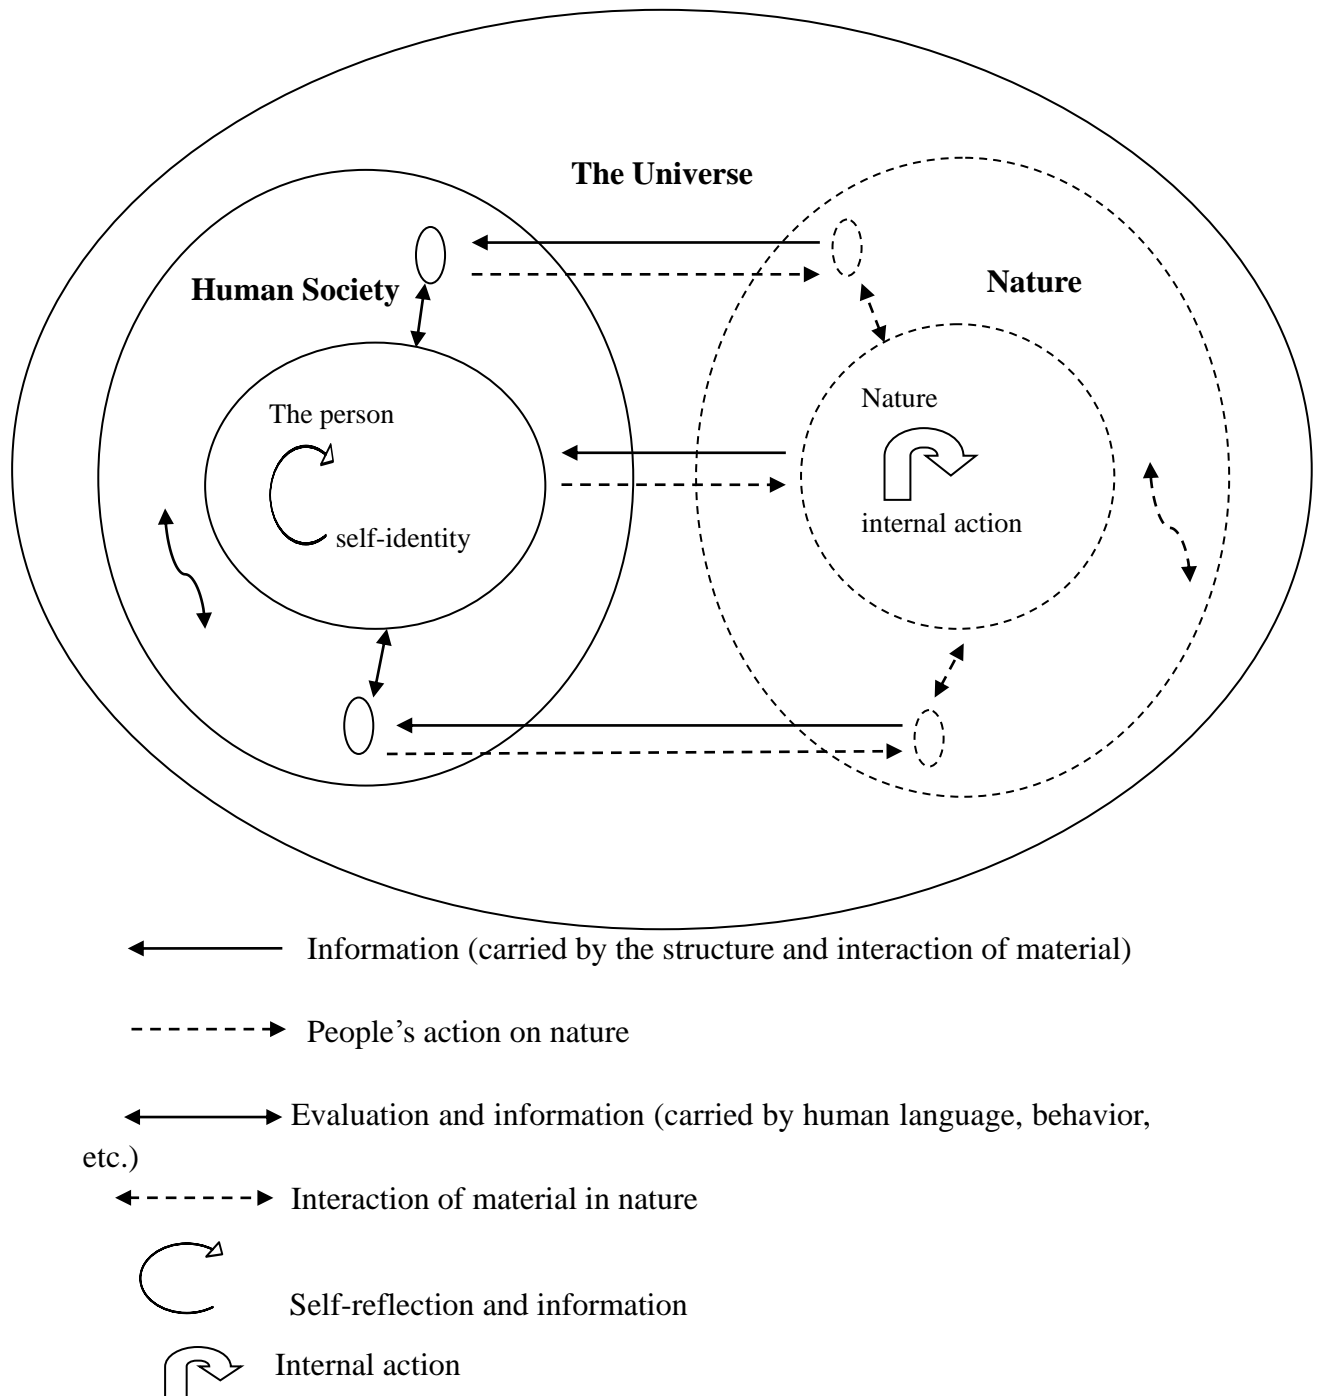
The Universe

Human Society

Nature

The person

self-identity

Nature

internal action

Information (carried by the structure and interaction of material)

People's action on nature

Evaluation and information (carried by human language, behavior, etc.)

Interaction of material in nature

Self-reflection and information

Internal action